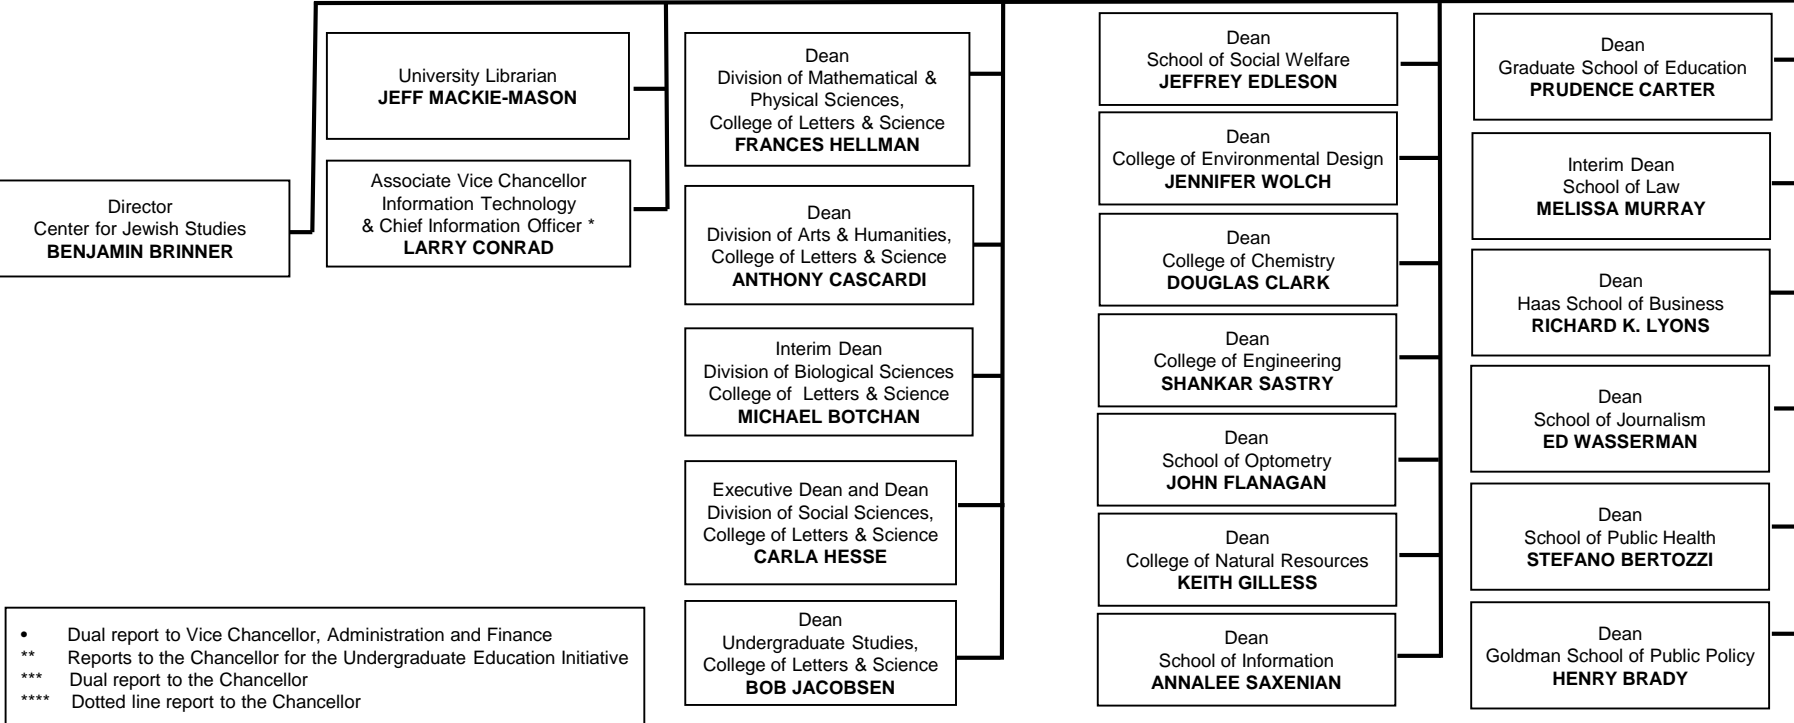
University Librarian
**JEFF MACKIE-MASON**

Associate Vice Chancellor
Information Technology
& Chief Information Officer *
**LARRY CONRAD**

Director
Center for Jewish Studies
**BENJAMIN BRINNER**

Dean
Division of Mathematical & Physical Sciences,
College of Letters & Science
**FRANCES HELLMAN**

Dean
Division of Arts & Humanities,
College of Letters & Science
**ANTHONY CASCARDI**

Interim Dean
Division of Biological Sciences
College of Letters & Science
**MICHAEL BOTCHAN**

Executive Dean and Dean
Division of Social Sciences,
College of Letters & Science
**CARLA HESSE**

Dean
Undergraduate Studies,
College of Letters & Science
**BOB JACOBSEN**

Dean
School of Social Welfare
**JEFFREY EDLESON**

Dean
College of Environmental Design
**JENNIFER WOLCH**

Dean
College of Chemistry
**DOUGLAS CLARK**

Dean
College of Engineering
**SHANKAR SASTRY**

Dean
School of Optometry
**JOHN FLANAGAN**

Dean
College of Natural Resources
**KEITH GILLESS**

Dean
School of Information
**ANNALEE SAXENIAN**

Dean
Graduate School of Education
**PRUDENCE CARTER**

Interim Dean
School of Law
**MELISSA MURRAY**

Dean
Haas School of Business
**RICHARD K. LYONS**

Dean
School of Journalism
**ED WASSERMAN**

Dean
School of Public Health
**STEFANO BERTOZZI**

Dean
Goldman School of Public Policy
**HENRY BRADY**

• Dual report to Vice Chancellor, Administration and Finance
** Reports to the Chancellor for the Undergraduate Education Initiative
*** Dual report to the Chancellor
**** Dotted line report to the Chancellor